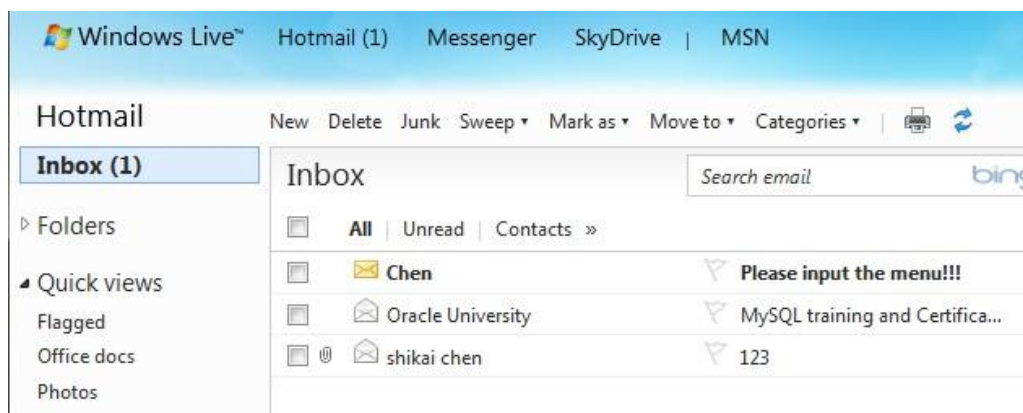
Windows Live™ Hotmail (1) Messenger SkyDrive | MSN

Hotmail

New Delete Junk Sweep ▾ Mark as ▾ Move to ▾ Categories ▾ |

Inbox (1)

Inbox

Search email

bin

▷ Folders

All | Unread | Contacts »

◢ Quick views

Flagged

Office docs

Photos

| Sender | Subject |
|---|---|
| Chen | Please input the menu!!! |
| Oracle University | MySQL training and Certifica... |
| shikai chen | 123 |